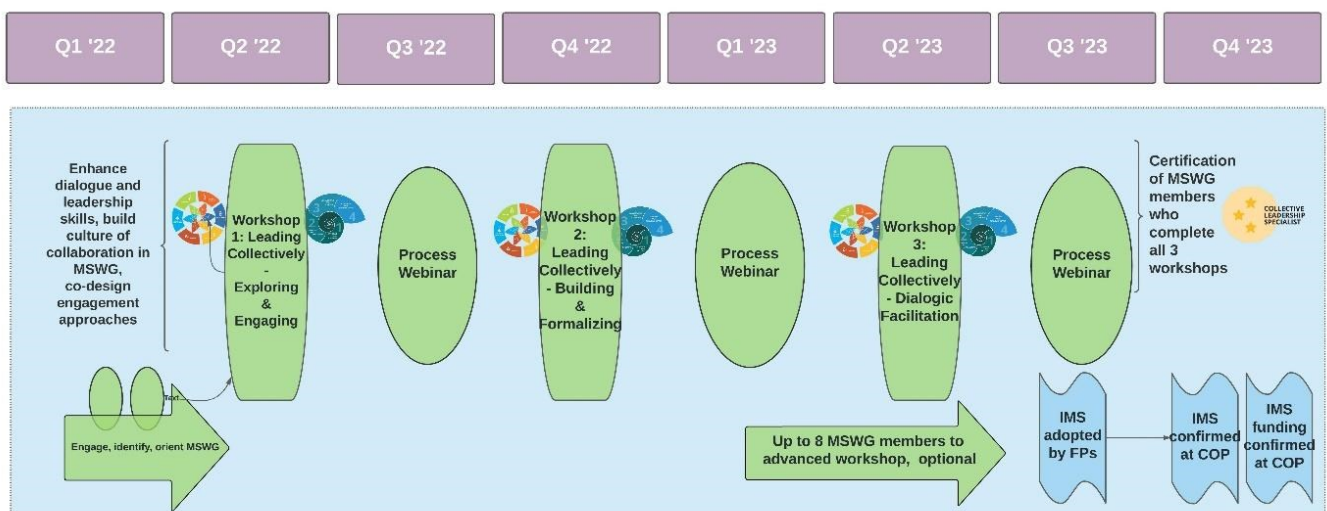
Q1 '22

Q2 '22

Q3 '22

Q4 '22

Q1 '23

Q2 '23

Q3 '23

Q4 '23

Enhance dialogue and leadership skills, build culture of collaboration in MSWG, co-design engagement approaches

Workshop 1: Leading Collectively - Exploring & Engaging

Process Webinar

Workshop 2: Leading Collectively - Building & Formalizing

Process Webinar

Workshop 3: Leading Collectively - Dialogic Facilitation

Process Webinar

Certification of MSWG members who complete all 3 workshops

COLLECTIVE LEADERSHIP SPECIALIST

Text

Engage, identify, orient MSWG

Up to 8 MSWG members to advanced workshop, optional

IMS adopted by FPs

IMS confirmed at COP

IMS funding confirmed at COP